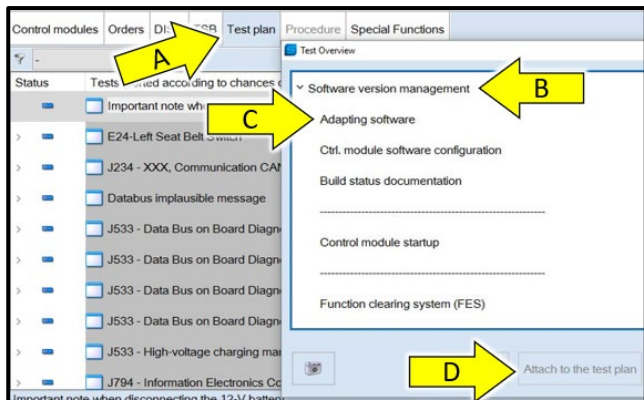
Control modules | Orders | DI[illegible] | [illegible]SB | Test plan | Procedure | Special Functions

Status | Tests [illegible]orted according to chances o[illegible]

Important note wh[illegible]

E24-Left Seat Belt Switch

J234 - XXX, Communication CAN

Databus implausible message

J533 - Data Bus on Board Diagn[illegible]

J533 - Data Bus on Board Diagn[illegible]

J533 - Data Bus on Board Diagn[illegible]

J533 - Data Bus on Board Diagn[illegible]

J533 - High-voltage charging ma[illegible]

J794 - Information Electronics Co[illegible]

Important note when disconnecting the 12-V batter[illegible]

Test Overview

Software version management

Adapting software

Ctrl. module software configuration

Build status documentation

--------------------------------------------------

Control module startup

--------------------------------------------------

Function clearing system (FES)

Attach to the test plan

A

B

C

D